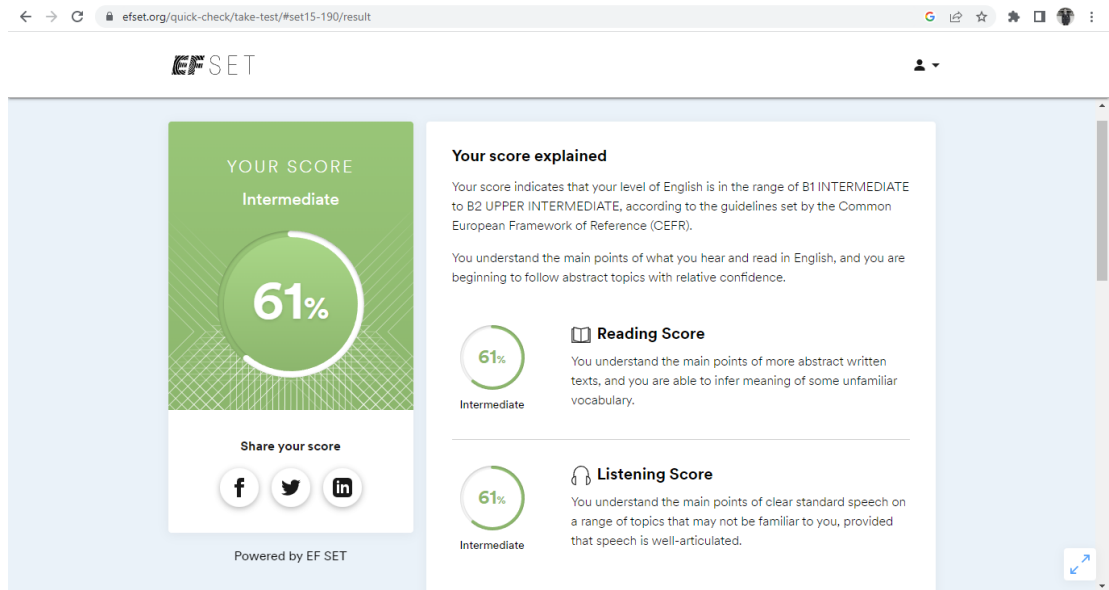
efset.org/quick-check/take-test/#set15-190/result

EF SET

YOUR SCORE

Intermediate

61%

Share your score

Powered by EF SET

Your score explained

Your score indicates that your level of English is in the range of B1 INTERMEDIATE to B2 UPPER INTERMEDIATE, according to the guidelines set by the Common European Framework of Reference (CEFR).

You understand the main points of what you hear and read in English, and you are beginning to follow abstract topics with relative confidence.

61%
Intermediate

Reading Score

You understand the main points of more abstract written texts, and you are able to infer meaning of some unfamiliar vocabulary.

61%
Intermediate

Listening Score

You understand the main points of clear standard speech on a range of topics that may not be familiar to you, provided that speech is well-articulated.